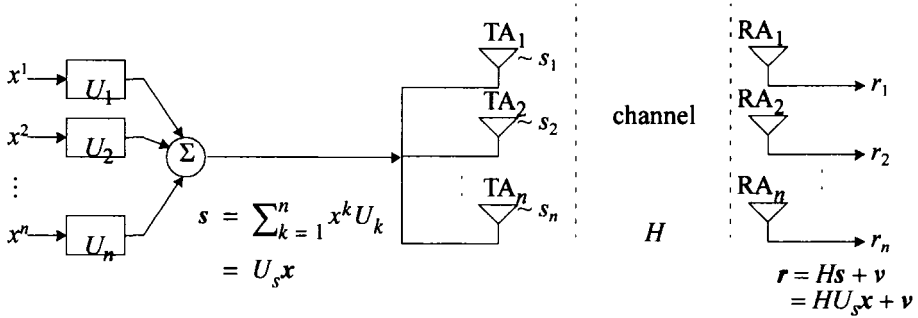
$x^1$ $U_1$
$x^2$ $U_2$
$\vdots$
$x^n$ $U_n$
$\Sigma$

$s = \sum_{k=1}^{n} x^k U_k$
$= U_s x$

$TA_1$ $\sim s_1$
$TA_2$ $\sim s_2$
$\vdots$
$TA_n$ $\sim s_n$

channel

$H$

$RA_1$ $r_1$
$RA_2$ $r_2$
$\vdots$
$RA_n$ $r_n$

$r = Hs + v$
$= HU_s x + v$